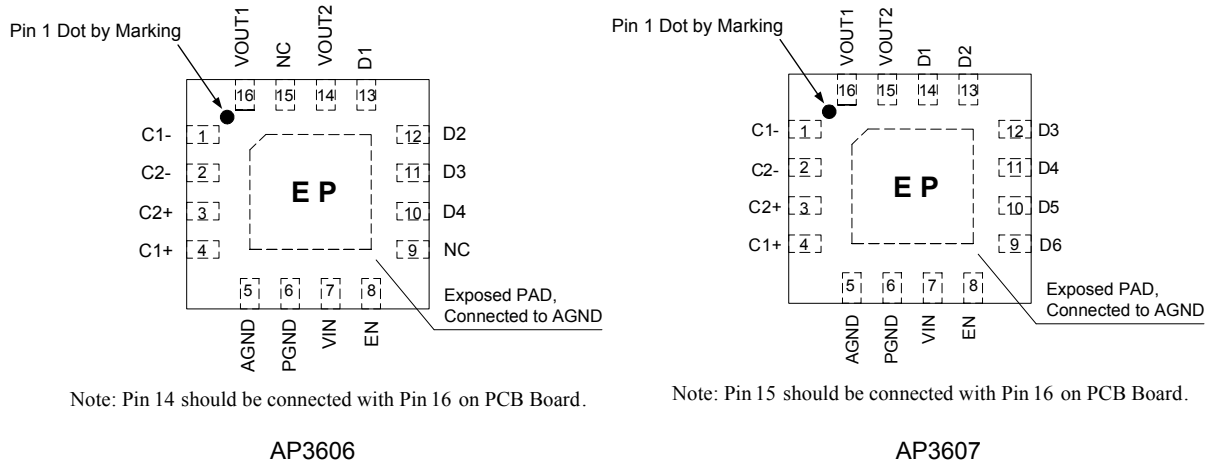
Pin 1 Dot by Marking

VOUT1 NC VOUT2 D1

16 15 14 13

C1- 1
C2- 2
C2+ 3
C1+ 4

E P

12 D2
11 D3
10 D4
9 NC

5 6 7 8

AGND PGND VIN EN

Exposed PAD, Connected to AGND

Note: Pin 14 should be connected with Pin 16 on PCB Board.

AP3606

Pin 1 Dot by Marking

VOUT1 VOUT2 D1 D2

16 15 14 13

C1- 1
C2- 2
C2+ 3
C1+ 4

E P

12 D3
11 D4
10 D5
9 D6

5 6 7 8

AGND PGND VIN EN

Exposed PAD, Connected to AGND

Note: Pin 15 should be connected with Pin 16 on PCB Board.

AP3607